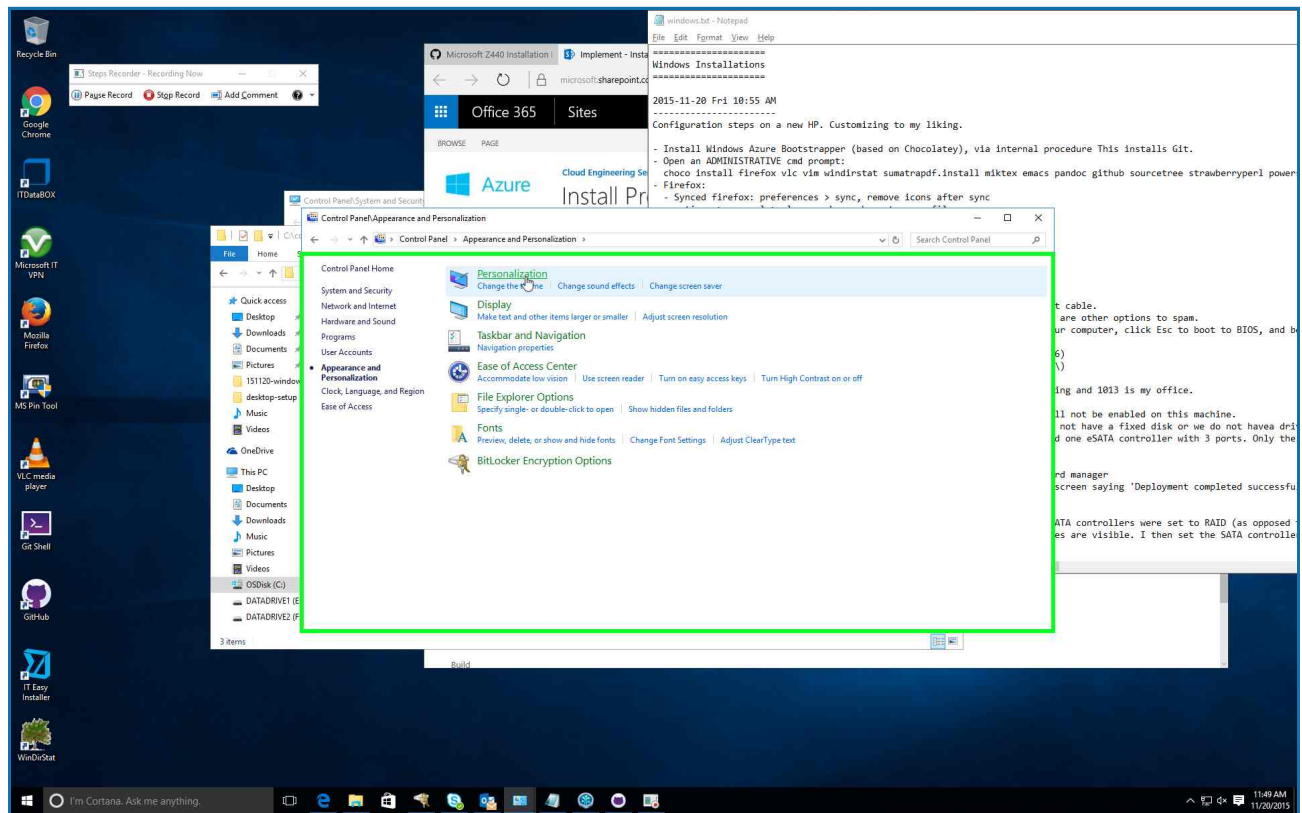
Recycle Bin

Google Chrome

ITDataBOX

Microsoft IT VPN

Mozilla Firefox

MS Pin Tool

VLC media player

Git Shell

GitHub

IT Easy Installer

WinDirStat

Steps Recorder - Recording Now

Pause Record  Stop Record  Add Comment

Microsoft Z440 Installation | Implement - Insta

microsoft.sharepoint.co

Office 365  Sites

BROWSE  PAGE

Azure  Cloud Engineering Se  Install Pr

windows.txt - Notepad

File  Edit  Format  View  Help

====================
Windows Installations
====================

2015-11-20 Fri 10:55 AM
----------------------
Configuration steps on a new HP. Customizing to my liking.

- Install Windows Azure Bootstrapper (based on Chocolatey), via internal procedure This installs Git.
- Open an ADMINISTRATIVE cmd prompt:
  choco install firefox vlc vim windirstat sumatrapdf.install miktex emacs pandoc github sourcetree strawberryperl power
- Firefox:
  - Synced firefox: preferences > sync, remove icons after sync

t cable.
 are other options to spam.
ur computer, click Esc to boot to BIOS, and b
6)
\)
ing and 1013 is my office.
ll not be enabled on this machine.
 not have a fixed disk or we do not havea dri
d one eSATA controller with 3 ports. Only the
rd manager
screen saying 'Deployment completed successfu
ATA controllers were set to RAID (as opposed
es are visible. I then set the SATA controlle

Control Panel\System and Security

Control Panel\Appearance and Personalization

Control Panel > Appearance and Personalization >

Search Control Panel

Control Panel Home
System and Security
Network and Internet
Hardware and Sound
Programs
User Accounts
Appearance and Personalization
Clock, Language, and Region
Ease of Access

Personalization
Change the theme | Change sound effects | Change screen saver

Display
Make text and other items larger or smaller | Adjust screen resolution

Taskbar and Navigation
Navigation properties

Ease of Access Center
Accommodate low vision | Use screen reader | Turn on easy access keys | Turn High Contrast on or off

File Explorer Options
Specify single- or double-click to open | Show hidden files and folders

Fonts
Preview, delete, or show and hide fonts | Change Font Settings | Adjust ClearType text

BitLocker Encryption Options

File  Home
Quick access
Desktop
Downloads
Documents
Pictures
151120-window
desktop-setup
Music
Videos
OneDrive
This PC
Desktop
Documents
Downloads
Music
Pictures
Videos
OSDisk (C:)
DATADRIVE1 (E
DATADRIVE2 (F
3 items

Build

I'm Cortana. Ask me anything.

11:49 AM
11/20/2015